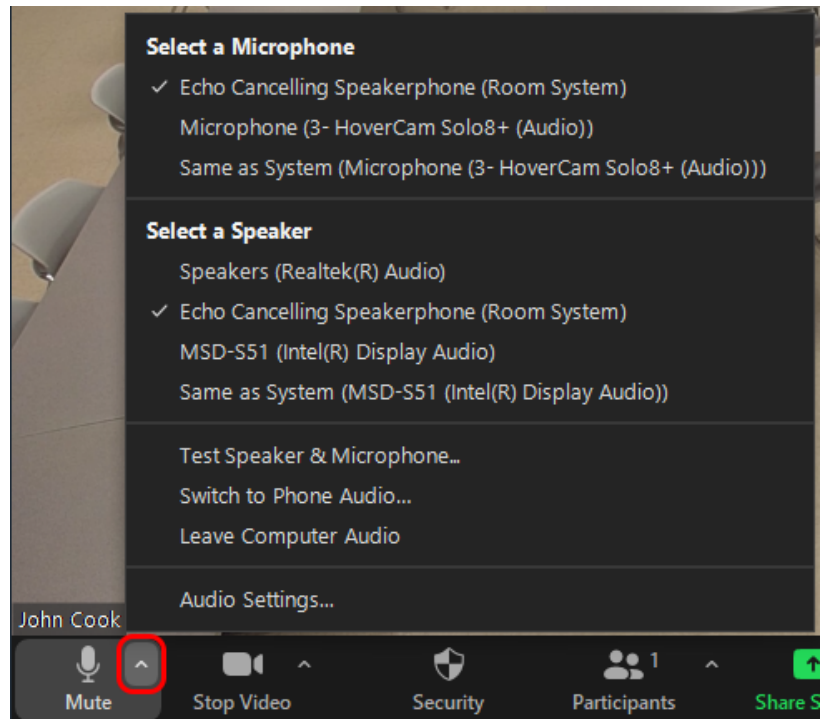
Select a Microphone
✓ Echo Cancelling Speakerphone (Room System)
Microphone (3- HoverCam Solo8+ (Audio))
Same as System (Microphone (3- HoverCam Solo8+ (Audio)))

Select a Speaker
Speakers (Realtek(R) Audio)
✓ Echo Cancelling Speakerphone (Room System)
MSD-S51 (Intel(R) Display Audio)
Same as System (MSD-S51 (Intel(R) Display Audio))

Test Speaker & Microphone...
Switch to Phone Audio...
Leave Computer Audio

Audio Settings...

John Cook

Mute
Stop Video
Security
1
Participants
Share S